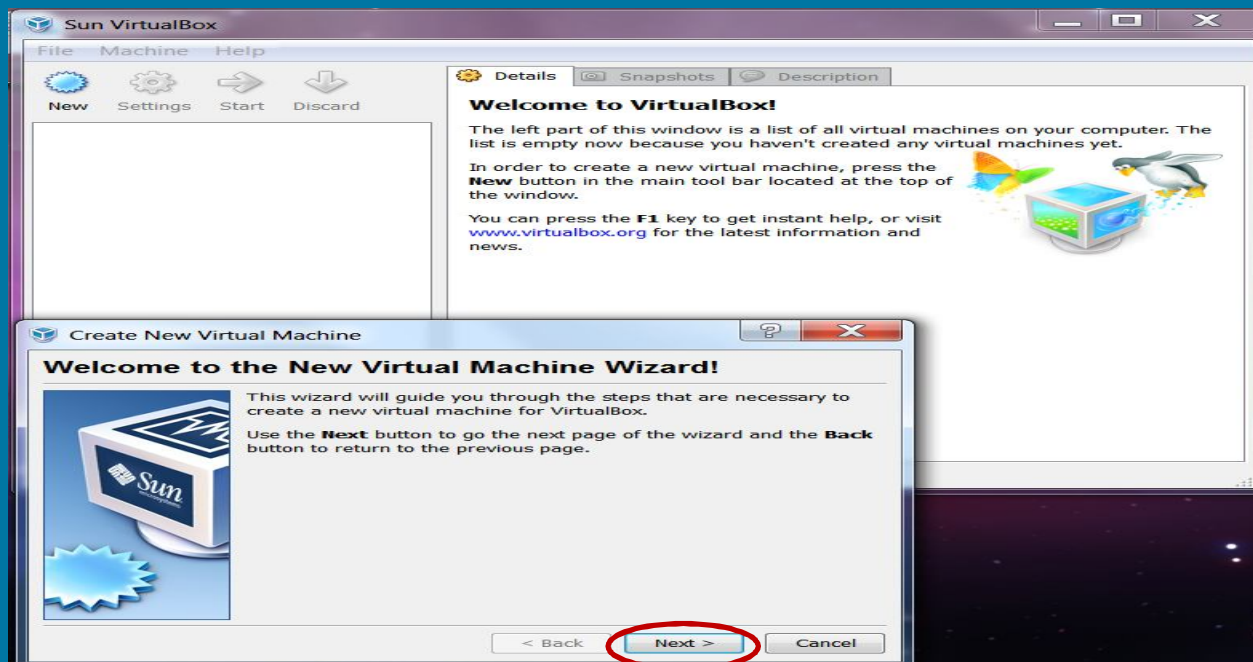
Sun VirtualBox

File Machine Help

New Settings Start Discard

Details Snapshots Description

**Welcome to VirtualBox!**

The left part of this window is a list of all virtual machines on your computer. The list is empty now because you haven't created any virtual machines yet.

In order to create a new virtual machine, press the **New** button in the main tool bar located at the top of the window.

You can press the **F1** key to get instant help, or visit www.virtualbox.org for the latest information and news.

Create New Virtual Machine

**Welcome to the New Virtual Machine Wizard!**

This wizard will guide you through the steps that are necessary to create a new virtual machine for VirtualBox.

Use the **Next** button to go the next page of the wizard and the **Back** button to return to the previous page.

Sun

< Back Next > Cancel